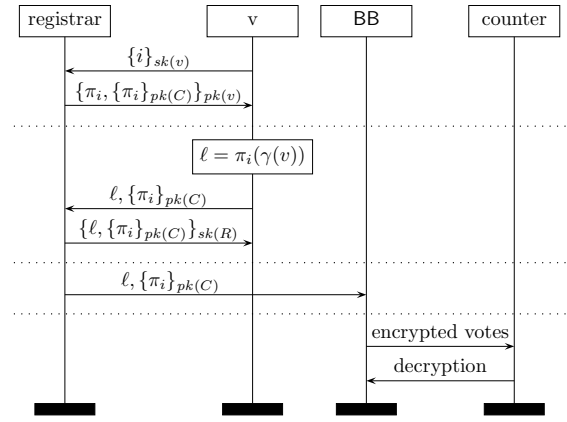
registrar

v

BB

counter

$\{i\}_{sk(v)}$

$\{\pi_i, \{\pi_i\}_{pk(C)}\}_{pk(v)}$

$\ell = \pi_i(\gamma(v))$

$\ell, \{\pi_i\}_{pk(C)}$

$\{\ell, \{\pi_i\}_{pk(C)}\}_{sk(R)}$

$\ell, \{\pi_i\}_{pk(C)}$

encrypted votes

decryption